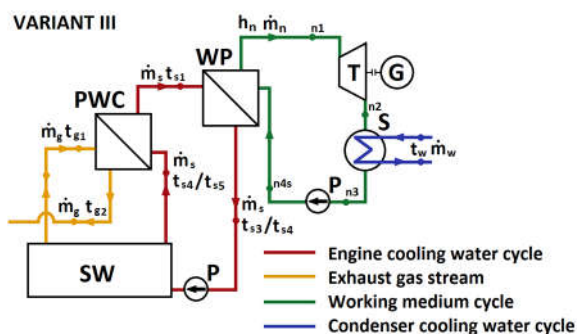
VARIANT III

$h_n$ $\dot{m}_n$ n1

WP

$\dot{m}_s$ $t_{s1}$

T

G

PWC

n2

S

$\dot{m}_g$ $t_{g1}$

$\dot{m}_s$

$t_{s4}/t_{s5}$

$t_w$ $\dot{m}_w$

n4s

P n3

$\dot{m}_g$ $t_{g2}$

$\dot{m}_s$

$t_{s3}/t_{s4}$

SW

P

Engine cooling water cycle

Exhaust gas stream

Working medium cycle

Condenser cooling water cycle